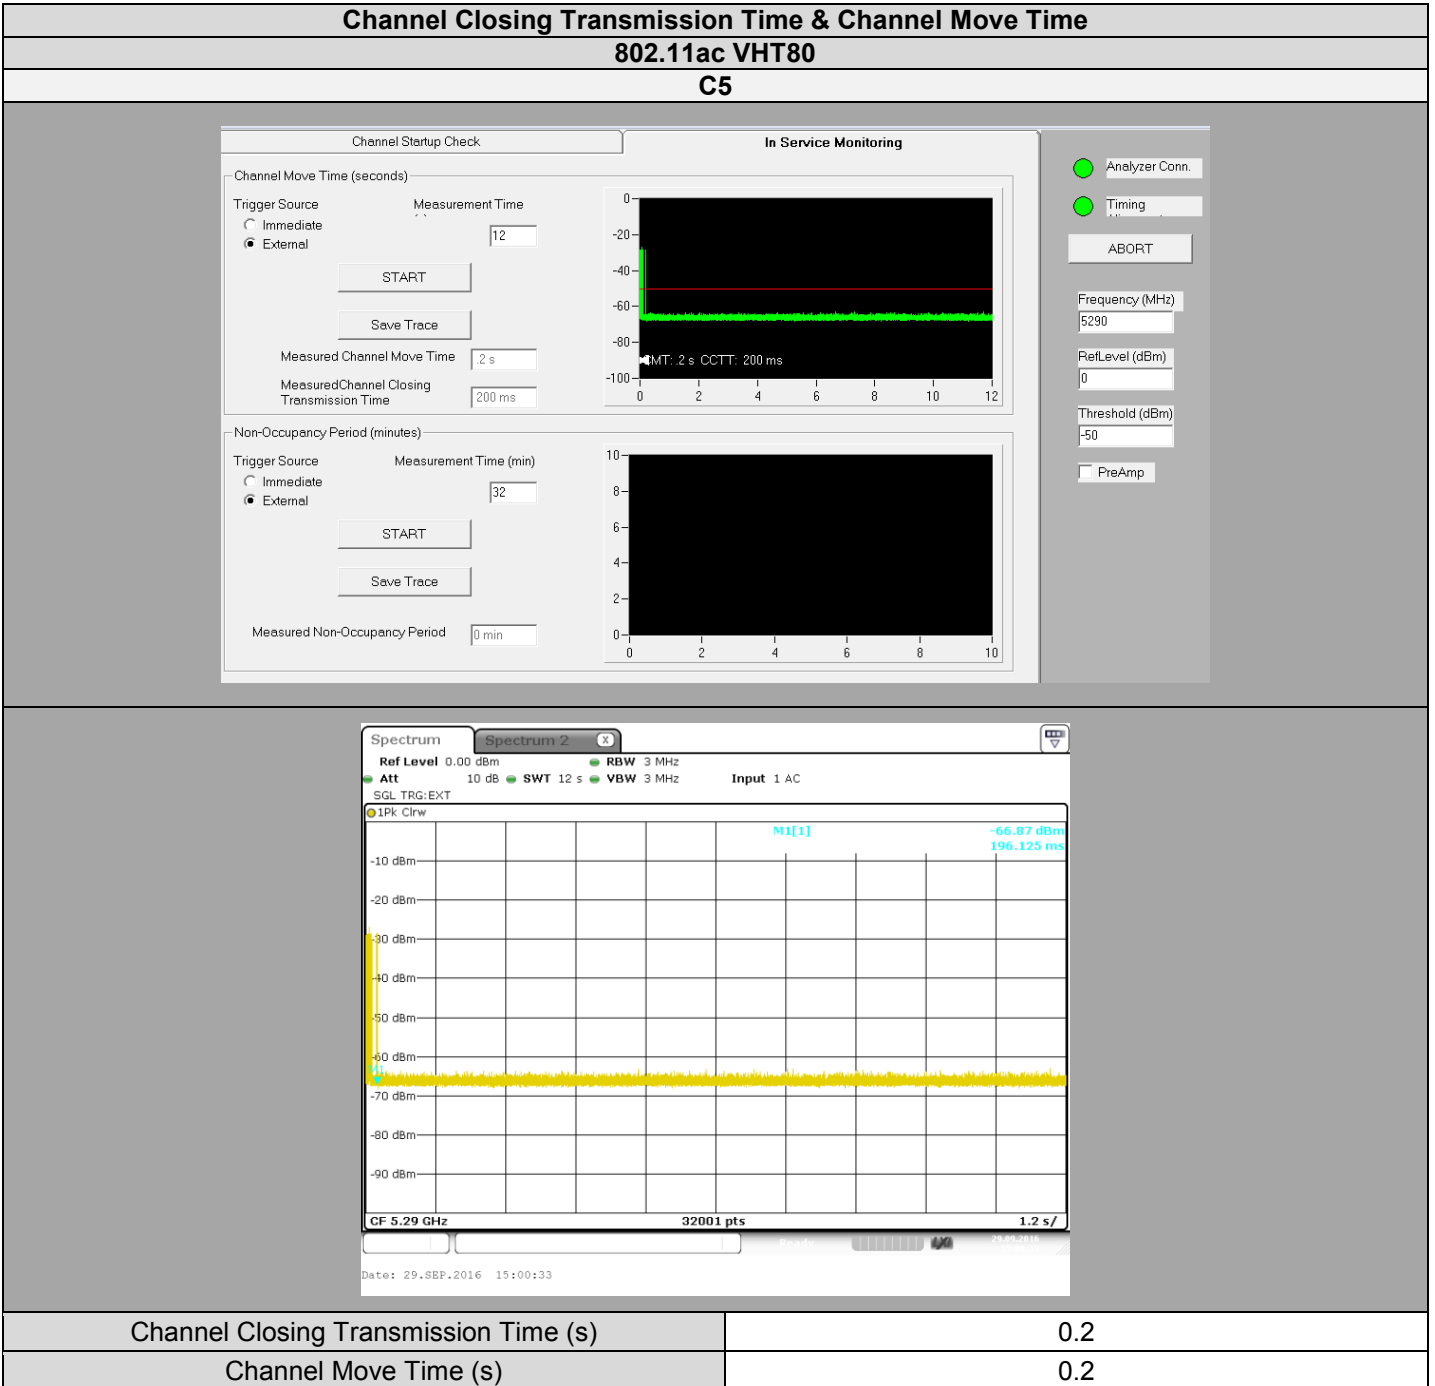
Channel Closing Transmission Time & Channel Move Time

802.11ac VHT80

C5

Channel Startup Check | In Service Monitoring

Channel Move Time (seconds)

Trigger Source
Immediate
External

Measurement Time
12

START

Save Trace

Measured Channel Move Time 2 s

MeasuredChannel Closing Transmission Time 200 ms

0
-20
-40
-60
-80
-100
0 2 4 6 8 10 12
CMT: 2 s CCTT: 200 ms

Non-Occupancy Period (minutes)

Trigger Source
Immediate
External

Measurement Time (min)
32

START

Save Trace

Measured Non-Occupancy Period 0 min

10
8
6
4
2
0
0 2 4 6 8 10

Analyzer Conn.

Timing

ABORT

Frequency (MHz)
5290

RefLevel (dBm)
0

Threshold (dBm)
-50

PreAmp

Spectrum | Spectrum 2

Ref Level 0.00 dBm RBW 3 MHz
Att 10 dB SWT 12 s VBW 3 MHz Input 1 AC
SGL TRG:EXT
1Pk Clrw

M1[1] -66.87 dBm
196.125 ms

-10 dBm
-20 dBm
-30 dBm
-40 dBm
-50 dBm
-60 dBm
M1
-70 dBm
-80 dBm
-90 dBm

CF 5.29 GHz 32001 pts 1.2 s/

Date: 29.SEP.2016 15:00:33

| Channel Closing Transmission Time (s) | 0.2 |
|---|---|
| Channel Move Time (s) | 0.2 |